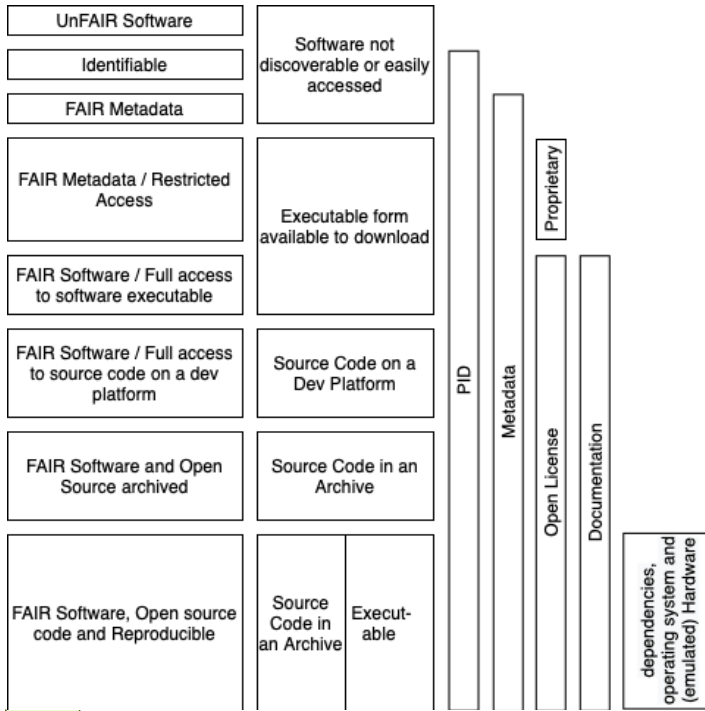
UnFAIR Software

Identifiable

FAIR Metadata

Software not discoverable or easily accessed

FAIR Metadata / Restricted Access

FAIR Software / Full access to software executable

Executable form available to download

FAIR Software / Full access to source code on a dev platform

Source Code on a Dev Platform

FAIR Software and Open Source archived

Source Code in an Archive

FAIR Software, Open source code and Reproducible

Source Code in an Archive

Execut-able

PID

Metadata

Proprietary

Open License

Documentation

dependencies, operating system and (emulated) Hardware